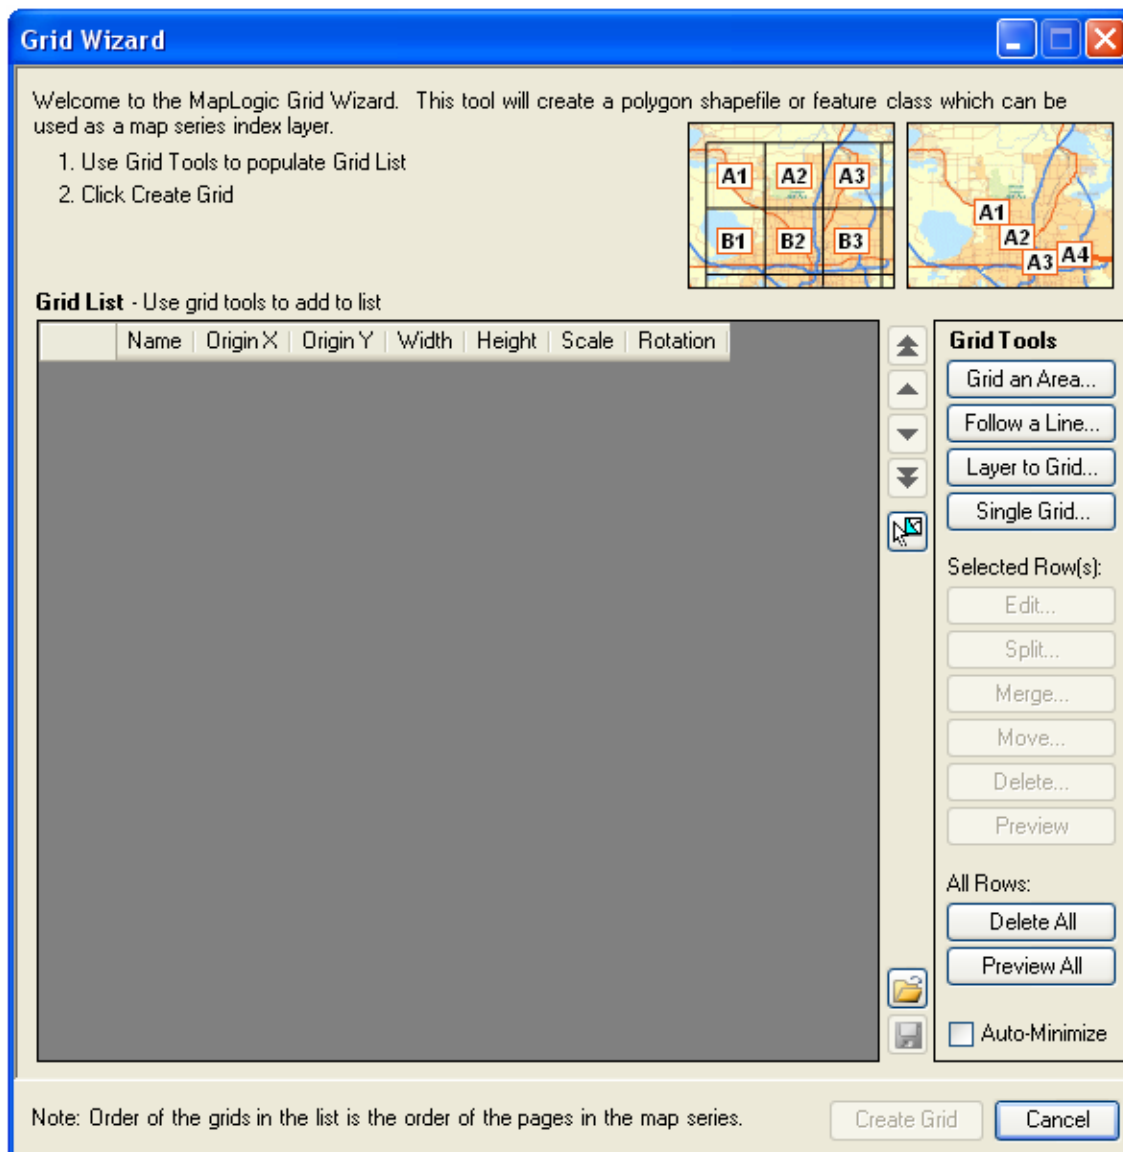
Grid Wizard

Welcome to the MapLogic Grid Wizard. This tool will create a polygon shapefile or feature class which can be used as a map series index layer.

1. Use Grid Tools to populate Grid List
2. Click Create Grid

A1 A2 A3
B1 B2 B3

A1 A2 A3 A4

Grid List - Use grid tools to add to list

| | Name | Origin X | Origin Y | Width | Height | Scale | Rotation |
|---|---|---|---|---|---|---|---|

Grid Tools
Grid an Area...
Follow a Line...
Layer to Grid...
Single Grid...

Selected Row(s):
Edit...
Split...
Merge...
Move...
Delete...
Preview

All Rows:
Delete All
Preview All

Auto-Minimize

Note: Order of the grids in the list is the order of the pages in the map series.

Create Grid
Cancel